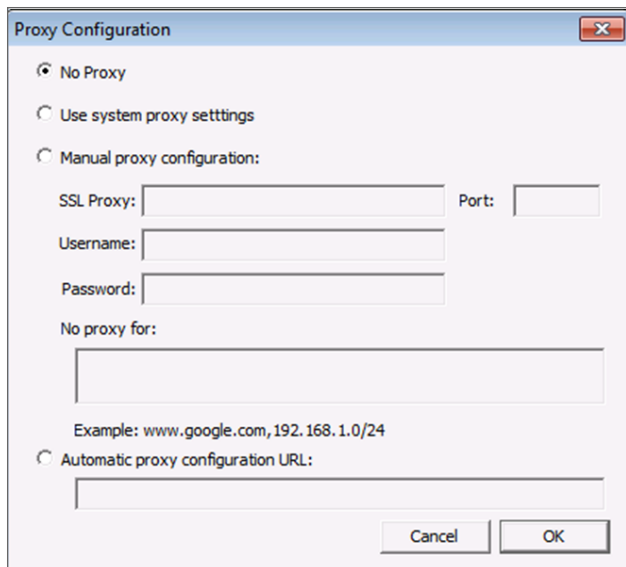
Proxy Configuration

No Proxy

Use system proxy setttings

Manual proxy configuration:

SSL Proxy:

Port:

Username:

Password:

No proxy for:

Example: www.google.com,192.168.1.0/24

Automatic proxy configuration URL:

Cancel

OK